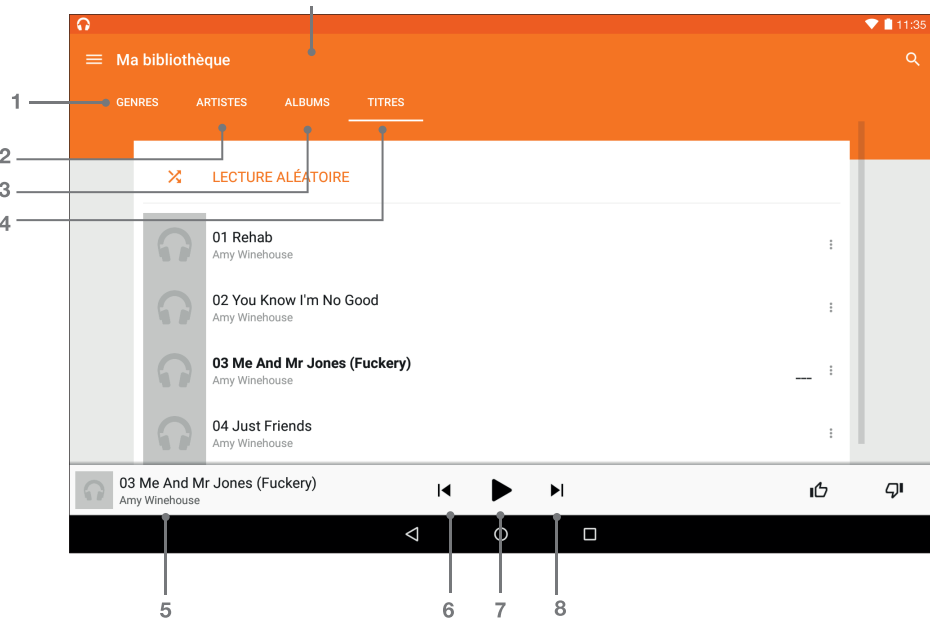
11:35

Ma bibliothèque

1 GENRES ARTISTES ALBUMS TITRES

2

3 LECTURE ALÉATOIRE

4

01 Rehab
Amy Winehouse

02 You Know I'm No Good
Amy Winehouse

03 Me And Mr Jones (Fuckery)
Amy Winehouse

04 Just Friends
Amy Winehouse

03 Me And Mr Jones (Fuckery)
Amy Winehouse

5 6 7 8